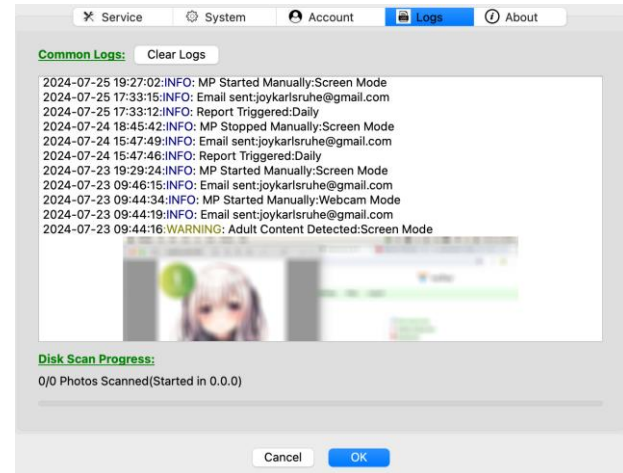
Service System Account Logs About

Common Logs: Clear Logs

2024-07-25 19:27:02:INFO: MP Started Manually:Screen Mode
2024-07-25 17:33:15:INFO: Email sent:joykarlsruhe@gmail.com
2024-07-25 17:33:12:INFO: Report Triggered:Daily
2024-07-24 18:45:42:INFO: MP Stopped Manually:Screen Mode
2024-07-24 15:47:49:INFO: Email sent:joykarlsruhe@gmail.com
2024-07-24 15:47:46:INFO: Report Triggered:Daily
2024-07-23 19:29:24:INFO: MP Started Manually:Screen Mode
2024-07-23 09:46:15:INFO: Email sent:joykarlsruhe@gmail.com
2024-07-23 09:44:34:INFO: MP Started Manually:Webcam Mode
2024-07-23 09:44:19:INFO: Email sent:joykarlsruhe@gmail.com
2024-07-23 09:44:16:WARNING: Adult Content Detected:Screen Mode

Disk Scan Progress:

0/0 Photos Scanned(Started in 0.0.0)

Cancel OK